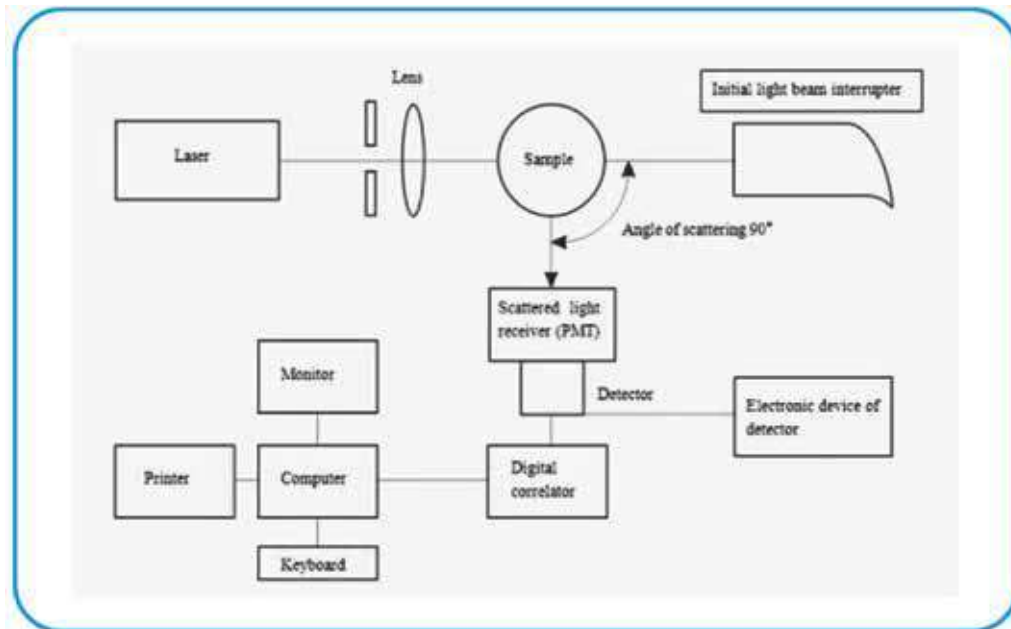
Lens

Initial light beam interrupter

Laser

Sample

Angle of scattering 90°

Scattered light receiver (PMT)

Monitor

Detector

Electronic device of detector

Printer

Computer

Digital correlator

Keyboard